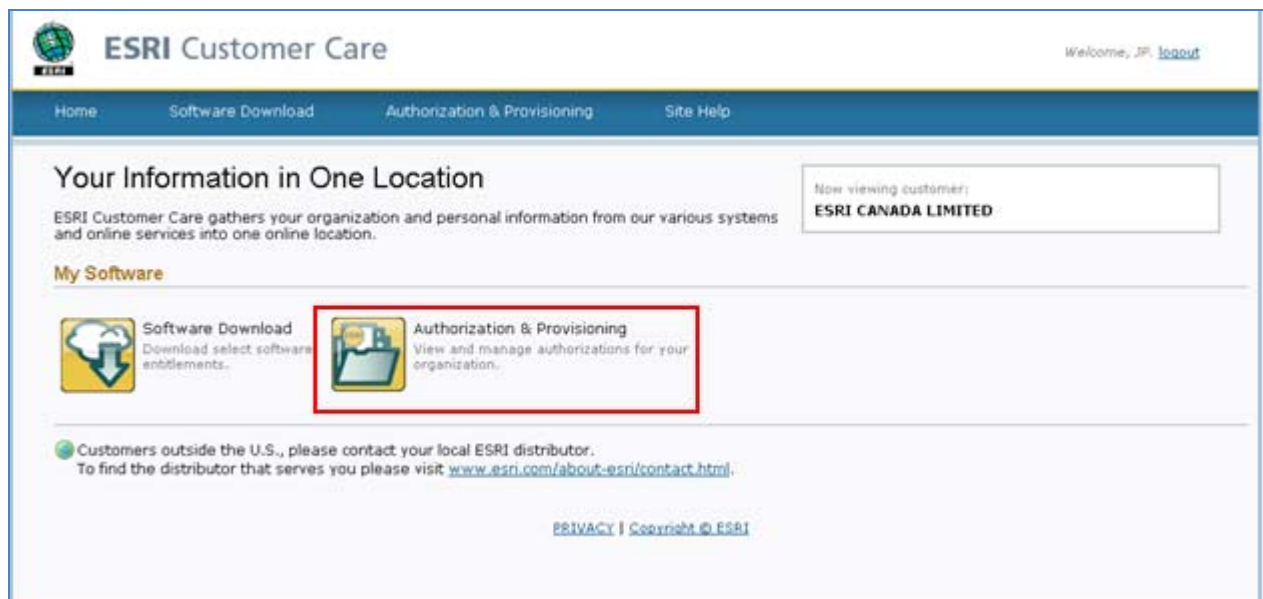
ESRI

ESRI Customer Care

Welcome, JP. logout

Home Software Download Authorization & Provisioning Site Help

Your Information in One Location

ESRI Customer Care gathers your organization and personal information from our various systems and online services into one online location.

Now viewing customer:
ESRI CANADA LIMITED

My Software

Software Download
Download select software entitlements.

Authorization & Provisioning
View and manage authorizations for your organization.

Customers outside the U.S., please contact your local ESRI distributor.
To find the distributor that serves you please visit www.esri.com/about-esri/contact.html.

PRIVACY | Copyright © ESRI